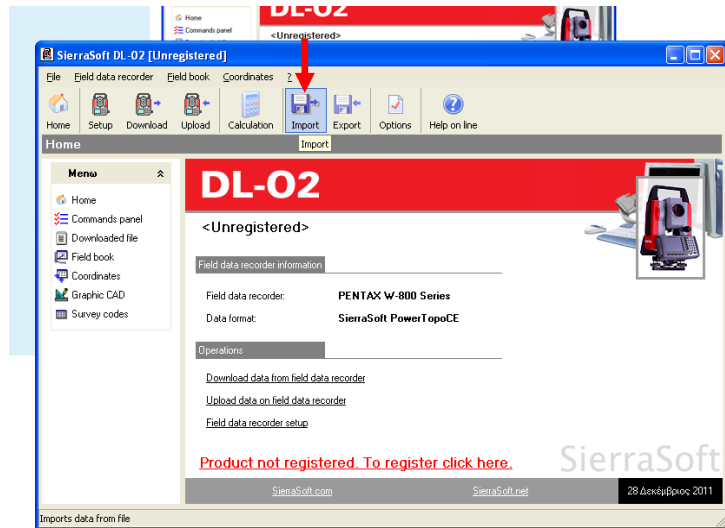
Home
Commands panel
DL-02
<Unregistered>

SierraSoft DL-02 [Unregistered]

File Field data recorder Field book Coordinates ?

Home Setup Download Upload Calculation Import Export Options Help on line

Home

Import

Menu

Home
Commands panel
Downloaded file
Field book
Coordinates
Graphic CAD
Survey codes

DL-02

<Unregistered>

Field data recorder information

Field data recorder: PENTAX W-800 Series
Data format: SierraSoft PowerTopoCE

Operations

Download data from field data recorder
Upload data on field data recorder
Field data recorder setup

Product not registered. To register click here.

SierraSoft

SierraSoft.com SierraSoft.net 28 Δεκέμβριος 2011

Imports data from file